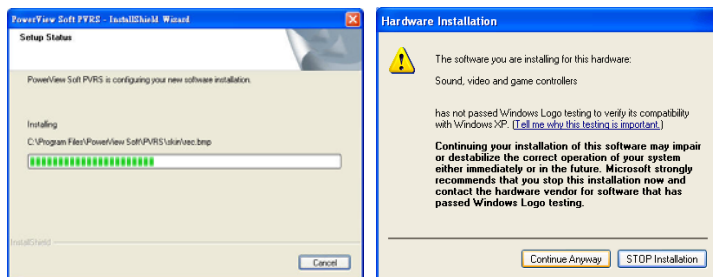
PowerView Soft PVRS - InstallShield Wizard

Setup Status

PowerView Soft PVRS is configuring your new software installation.

Installing

C:\Program Files\PowerView Soft\PVRS\skin\rec.bmp

InstallShield

Cancel

Hardware Installation

The software you are installing for this hardware:

Sound, video and game controllers

has not passed Windows Logo testing to verify its compatibility with Windows XP. (Tell me why this testing is important.)

Continuing your installation of this software may impair or destabilize the correct operation of your system either immediately or in the future. Microsoft strongly recommends that you stop this installation now and contact the hardware vendor for software that has passed Windows Logo testing.

Continue Anyway

STOP Installation